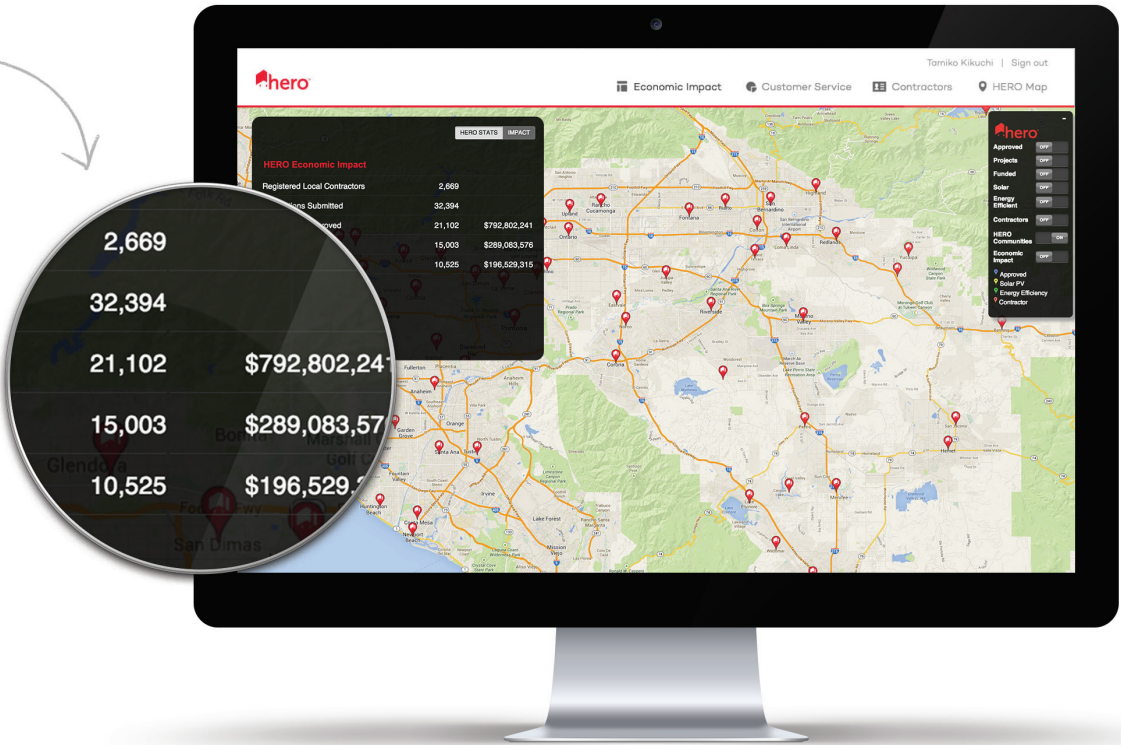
Tamiko Kikuchi | Sign out

hero

Economic Impact  Customer Service  Contractors  HERO Map

HERO STATS  IMPACT

HERO Economic Impact

| | | |
|---|---|---|
| Registered Local Contractors | 2,669 | |
| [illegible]ions Submitted | 32,394 | |
| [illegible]oved | 21,102 | $792,802,241 |
| | 15,003 | $289,083,576 |
| | 10,525 | $196,529,315 |

2,669

32,394

21,102 $792,802,241

15,003 $289,083,57

10,525 $196,529,3

Glendora

San Dimas

hero

Approved OFF

Projects OFF

Funded OFF

Solar OFF

Energy Efficient OFF

Contractors OFF

HERO Communities ON

Economic Impact OFF

Approved

Solar PV

Energy Efficiency

Contractor

Upland

Rancho Cucamonga

Ontario

Fontana

Rialto

San Bernardino

Highland

Colton

Loma Linda

Redlands

Yucaipa

Riverside

Corona

Fullerton

Anaheim

Orange

Garden Grove

Santa Ana

Irvine

Huntington Beach

Costa Mesa

Newport Beach

Lake Forest

Hemet

San Jacinto

Menifee

Murrieta